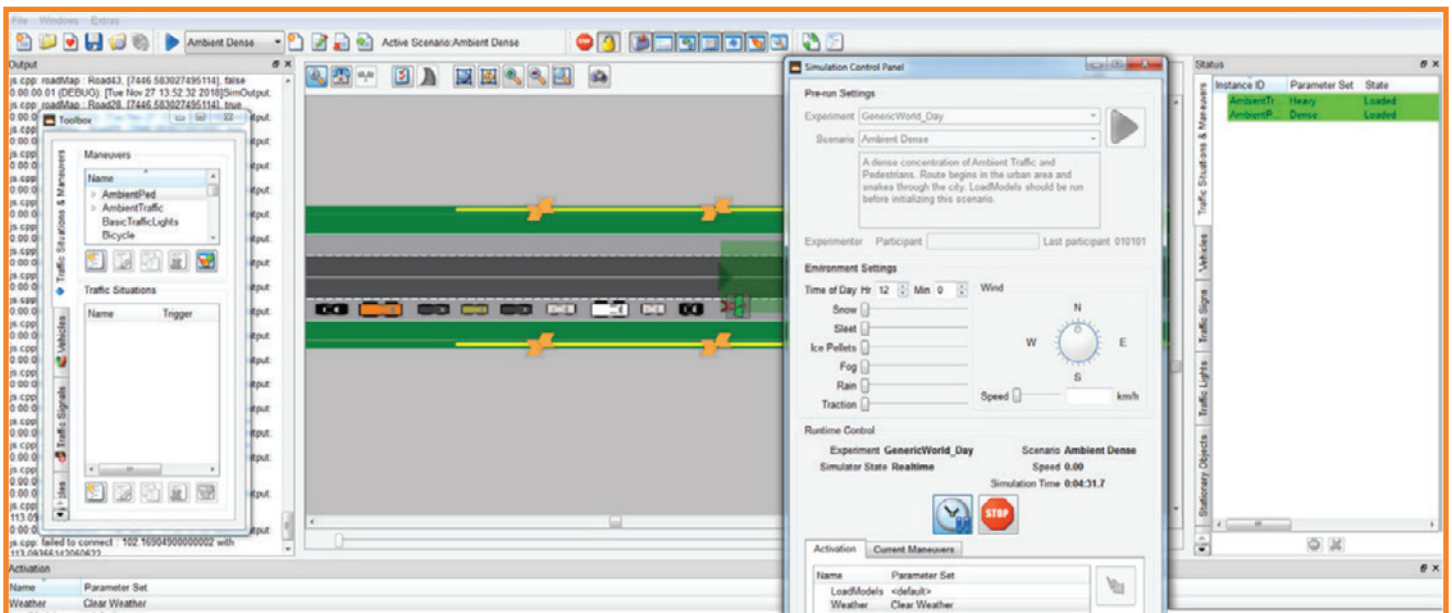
File Windows Extras

Ambient Dense

Active Scenario:Ambient Dense

Output

js.cpp: roadMap : Road43, [7446.583027495114], false
0:00:00.01 (DEBUG): [Tue Nov 27 13:52:32 2018]SimOutput.
js.cpp: roadMap : Road28, [7446.583027495114], true

Toolbox

Traffic Situations & Maneuvers

Maneuvers

Name
AmbientPed
AmbientTraffic
BasicTrafficLights
Bicycle

Traffic Situations

Name Trigger

Vehicles

Traffic Signals

js.cpp: failed to connect : 102.16904500000002 with

Simulation Control Panel

Pre-run Settings

Experiment GenericWorld_Day

Scenario Ambient Dense

A dense concentration of Ambient Traffic and Pedestrians. Route begins in the urban area and snakes through the city. LoadModels should be run before initializing this scenario.

Experimenter Participant Last participant 010101

Environment Settings

Time of Day Hr 12 Min 0

Wind

Snow
Sleet
Ice Pellets
Fog
Rain
Traction

N
W E
S

Speed km/h

Runtime Control

Experiment GenericWorld_Day
Scenario Ambient Dense
Simulator State Realtime
Speed 0.00
Simulation Time 0:04:31.7

STOP

Activation Current Maneuvers

| Name | Parameter Set |
|---|---|
| LoadModels | <default> |
| Weather | Clear Weather |

Status

| Instance ID | Parameter Set | State |
|---|---|---|
| AmbientTr... | Heavy | Loaded |
| AmbientP... | Dense | Loaded |

Traffic Situations & Maneuvers
Vehicles
Traffic Signs
Traffic Lights
Stationary Objects

Activation

| Name | Parameter Set |
|---|---|
| Weather | Clear Weather |